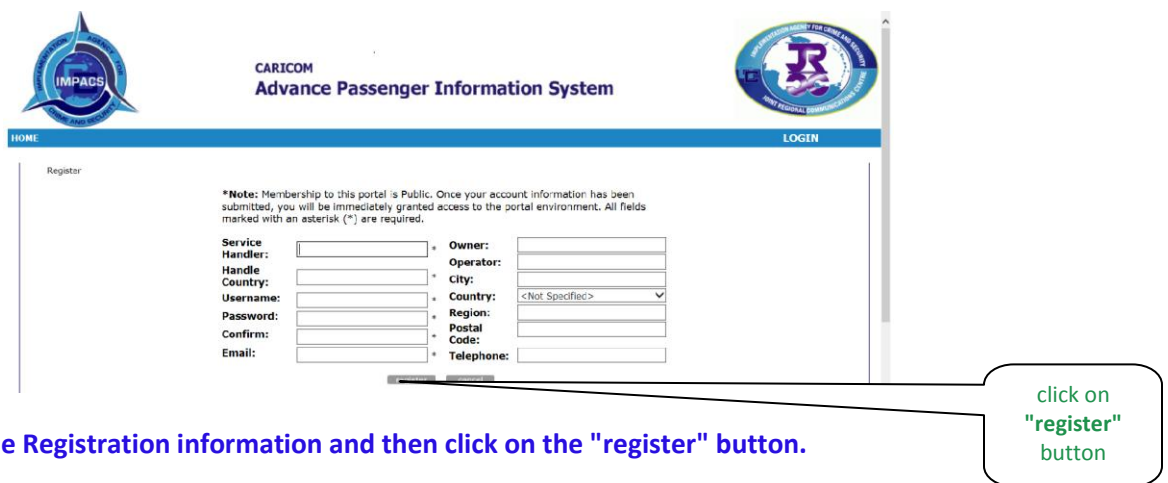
IMPACS

CARICOM
Advance Passenger Information System

HOME LOGIN

Register

*Note: Membership to this portal is Public. Once your account information has been submitted, you will be immediately granted access to the portal environment. All fields marked with an asterisk (*) are required.

Service Handler: *
Handle Country: *
Username: *
Password: *
Confirm: *
Email: *
Owner:
Operator:
City:
Country: <Not Specified>
Region:
Postal Code:
Telephone:

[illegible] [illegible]

click on "register" button

e Registration information and then click on the "register" button.